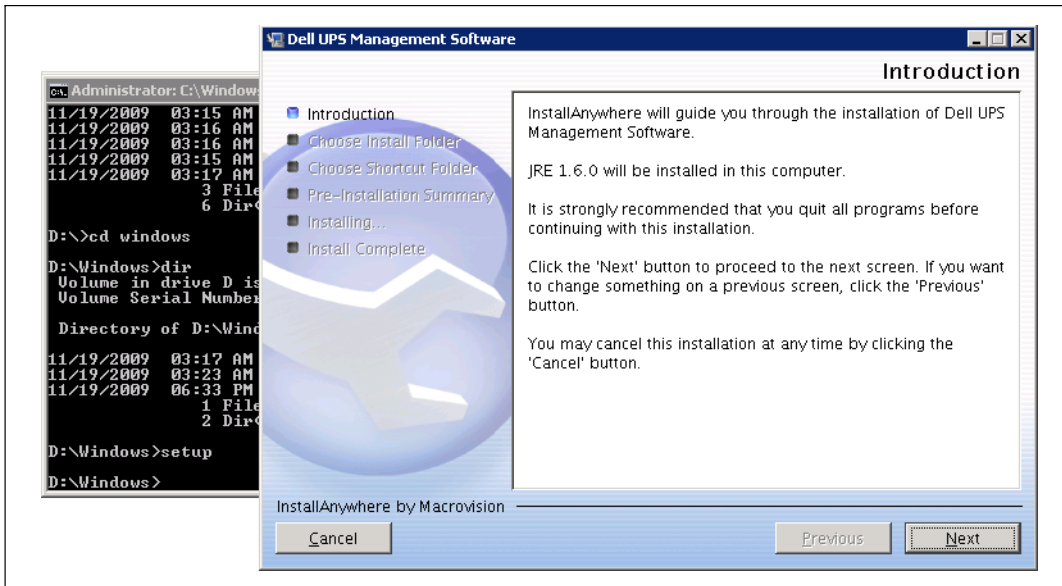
Administrator: C:\Window
11/19/2009 03:15 AM
11/19/2009 03:16 AM
11/19/2009 03:16 AM
11/19/2009 03:15 AM
11/19/2009 03:17 AM
3 File
6 Dir

D:\>cd windows

D:\Windows>dir
Volume in drive D is
Volume Serial Number

Directory of D:\Wind

11/19/2009 03:17 AM
11/19/2009 03:23 AM
11/19/2009 06:33 PM
1 File
2 Dir

D:\Windows>setup

D:\Windows>

Dell UPS Management Software

Introduction

Introduction
Choose Install Folder
Choose Shortcut Folder
Pre-Installation Summary
Installing...
Install Complete

InstallAnywhere will guide you through the installation of Dell UPS Management Software.

JRE 1.6.0 will be installed in this computer.

It is strongly recommended that you quit all programs before continuing with this installation.

Click the 'Next' button to proceed to the next screen. If you want to change something on a previous screen, click the 'Previous' button.

You may cancel this installation at any time by clicking the 'Cancel' button.

InstallAnywhere by Macrovision

Cancel

Previous

Next